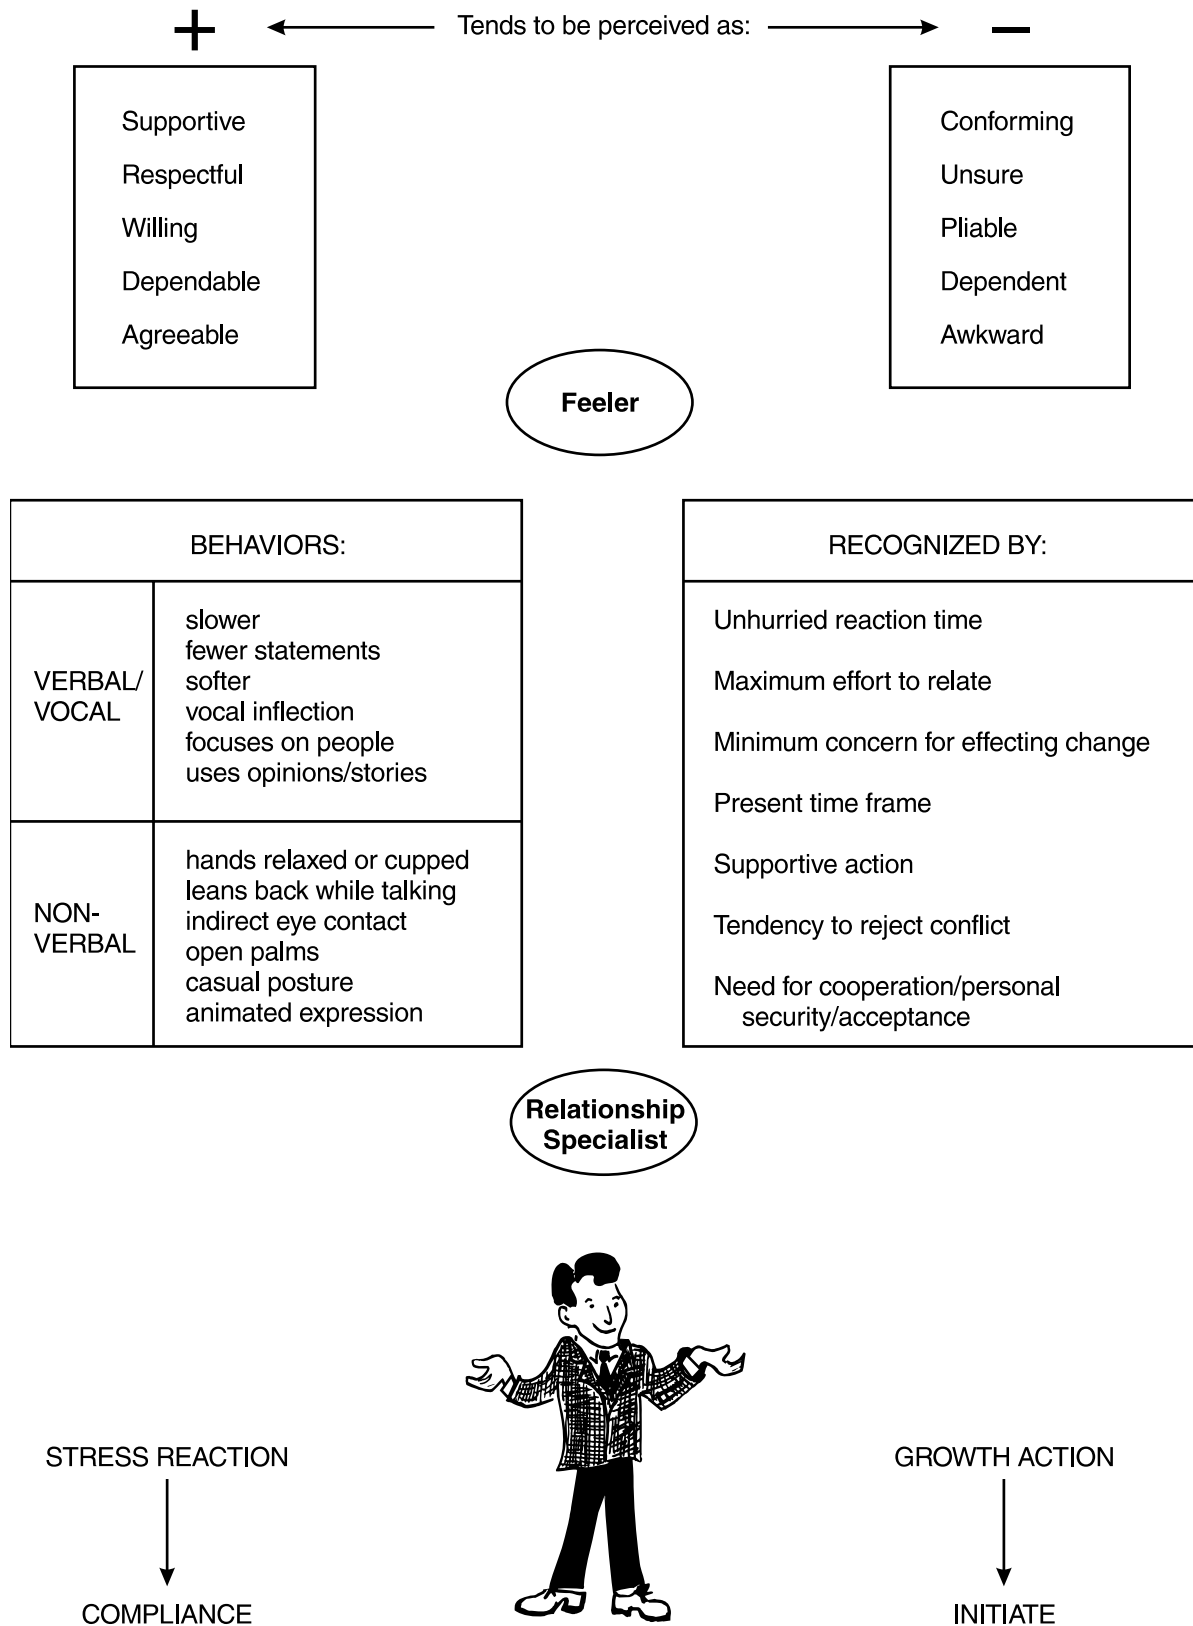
+ Tends to be perceived as: −

Supportive
Respectful
Willing
Dependable
Agreeable

Conforming
Unsure
Pliable
Dependent
Awkward

Feeler

| BEHAVIORS: | |
|---|---|
| VERBAL/ VOCAL | slower<br>fewer statements<br>softer<br>vocal inflection<br>focuses on people<br>uses opinions/stories |
| NON-VERBAL | hands relaxed or cupped<br>leans back while talking<br>indirect eye contact<br>open palms<br>casual posture<br>animated expression |

| RECOGNIZED BY: |
|---|
| Unhurried reaction time<br>Maximum effort to relate<br>Minimum concern for effecting change<br>Present time frame<br>Supportive action<br>Tendency to reject conflict<br>Need for cooperation/personal security/acceptance |

Relationship Specialist

STRESS REACTION
COMPLIANCE

GROWTH ACTION
INITIATE